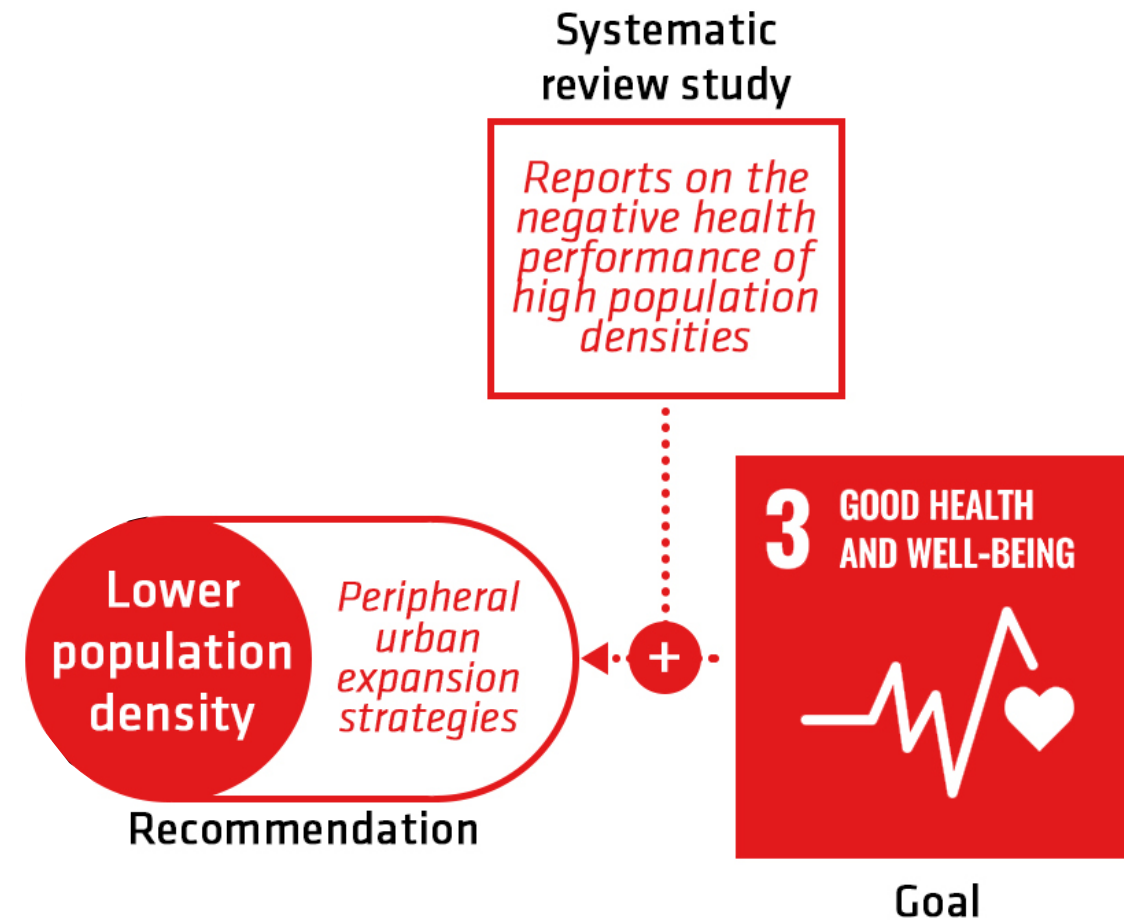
Systematic review study

Reports on the negative health performance of high population densities

3 GOOD HEALTH AND WELL-BEING

Lower population density

Peripheral urban expansion strategies

+

Recommendation

Goal